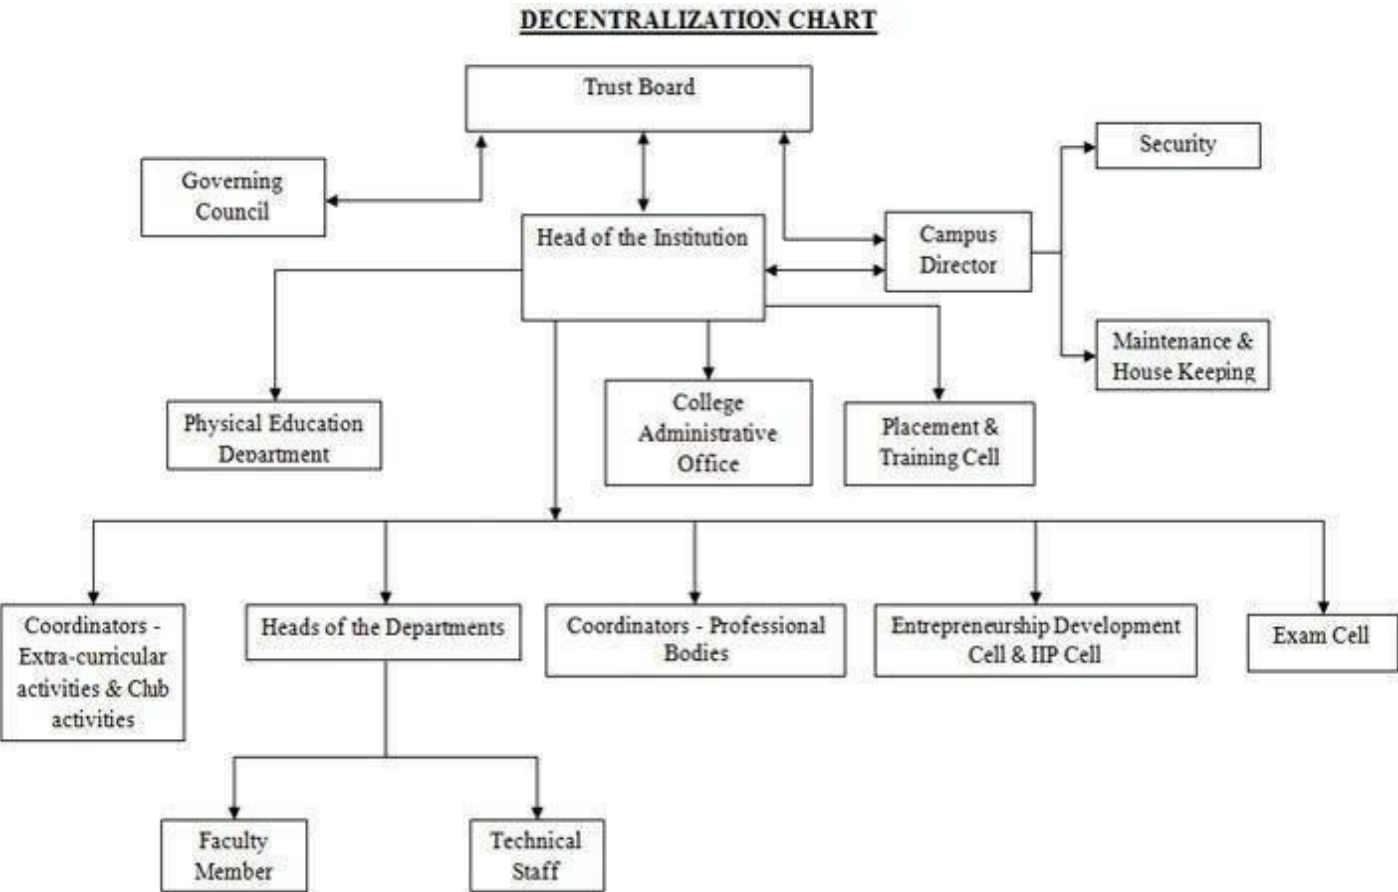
DECENTRALIZATION CHART

Trust Board

Governing Council

Head of the Institution

Campus Director

Security

Maintenance & House Keeping

Physical Education Department

College Administrative Office

Placement & Training Cell

Coordinators - Extra-curricular activities & Club activities

Heads of the Departments

Coordinators - Professional Bodies

Entrepreneurship Development Cell & IIP Cell

Exam Cell

Faculty Member

Technical Staff